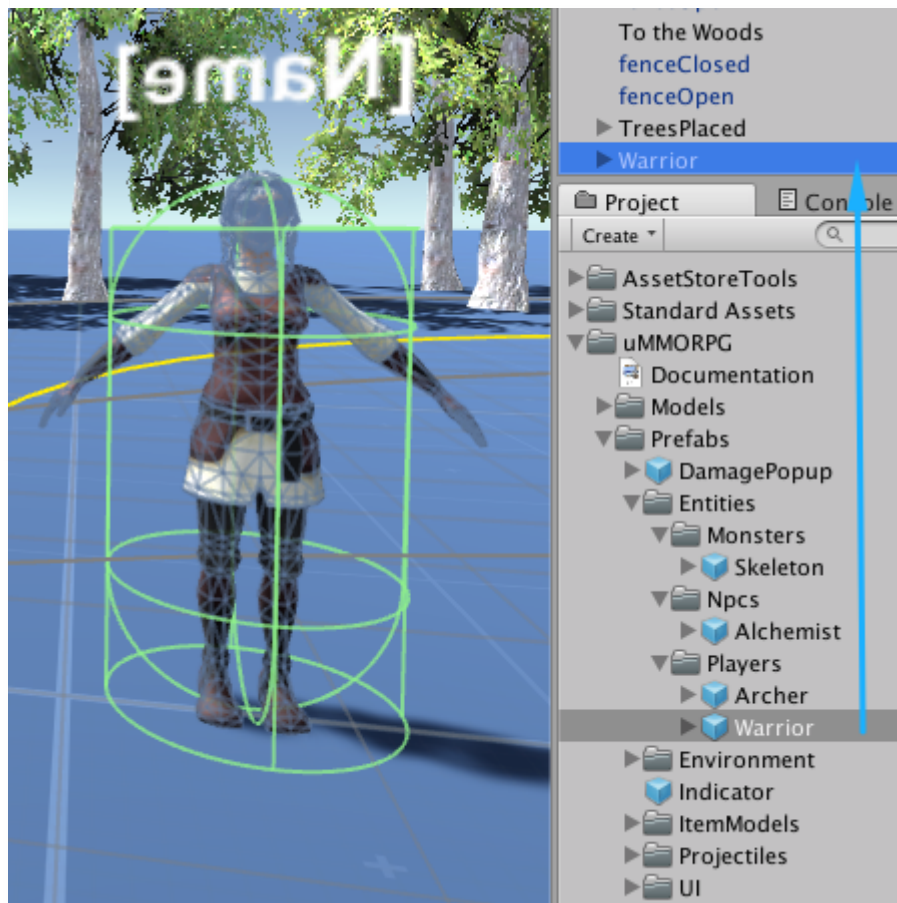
[Name]

To the Woods
fenceClosed
fenceOpen
TreesPlaced
Warrior

Project
Console
Create

AssetStoreTools
Standard Assets
uMMORPG
Documentation
Models
Prefabs
DamagePopup
Entities
Monsters
Skeleton
Npcs
Alchemist
Players
Archer
Warrior
Environment
Indicator
ItemModels
Projectiles
UI